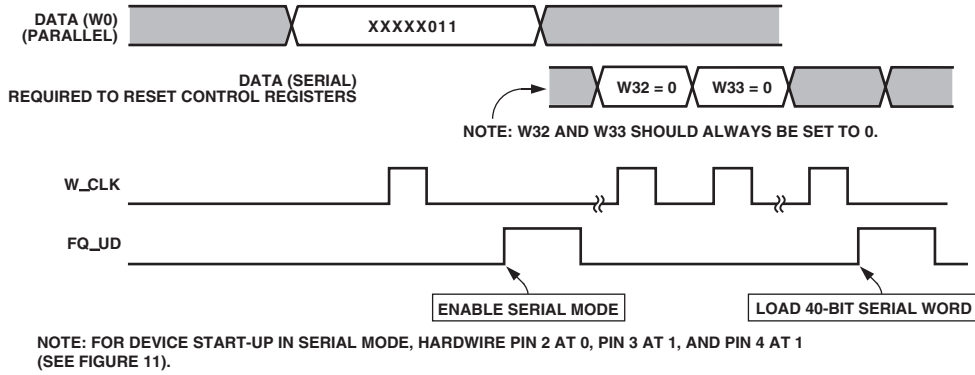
DATA (W0)
(PARALLEL)

XXXXX011

DATA (SERIAL)
REQUIRED TO RESET CONTROL REGISTERS

W32 = 0

W33 = 0

NOTE: W32 AND W33 SHOULD ALWAYS BE SET TO 0.

W_CLK

FQ_UD

ENABLE SERIAL MODE

LOAD 40-BIT SERIAL WORD

NOTE: FOR DEVICE START-UP IN SERIAL MODE, HARDWIRE PIN 2 AT 0, PIN 3 AT 1, AND PIN 4 AT 1 (SEE FIGURE 11).